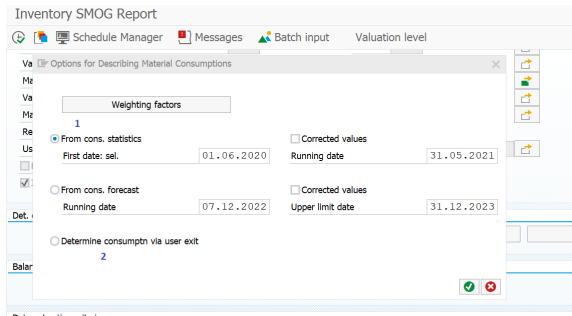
Inventory SMOG Report

Schedule Manager Messages Batch input Valuation level

Va
Ma
Va
Ma
Re
Us

Det.

Balar

Options for Describing Material Consumptions

Weighting factors

1

From cons. statistics
First date: sel. 01.06.2020

Corrected values
Running date 31.05.2021

From cons. forecast
Running date 07.12.2022

Corrected values
Upper limit date 31.12.2023

Determine consumptn via user exit

2